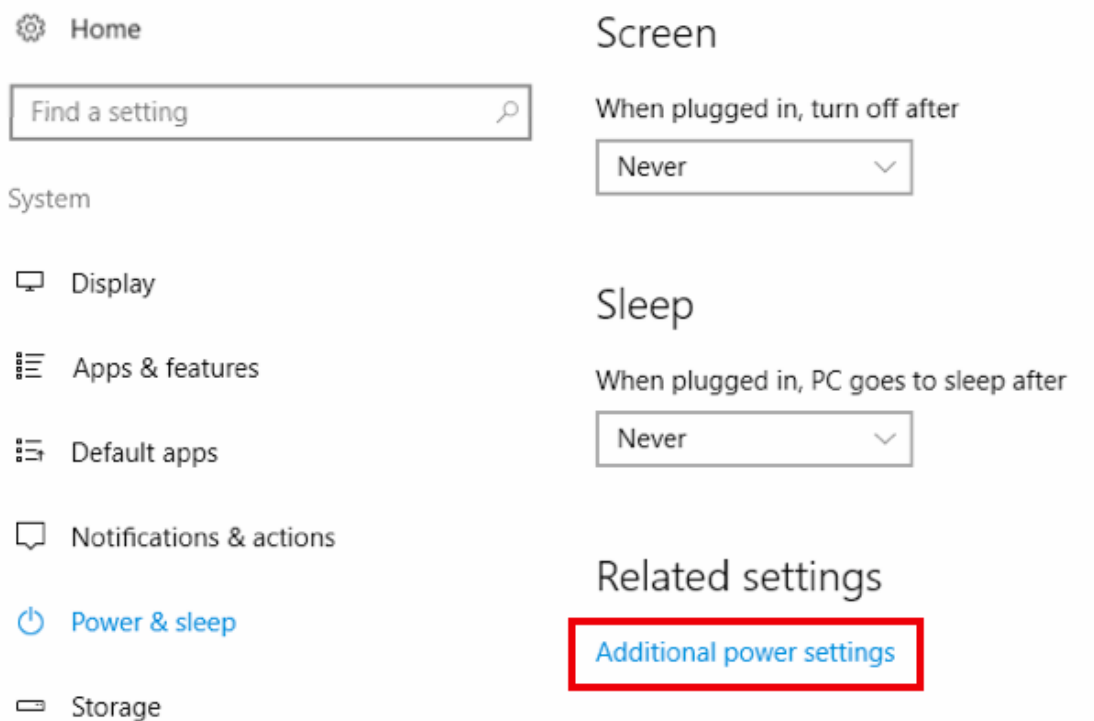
Home

Find a setting

System

Display

Apps & features

Default apps

Notifications & actions

Power & sleep

Storage

Screen

When plugged in, turn off after

Never

Sleep

When plugged in, PC goes to sleep after

Never

Related settings

Additional power settings